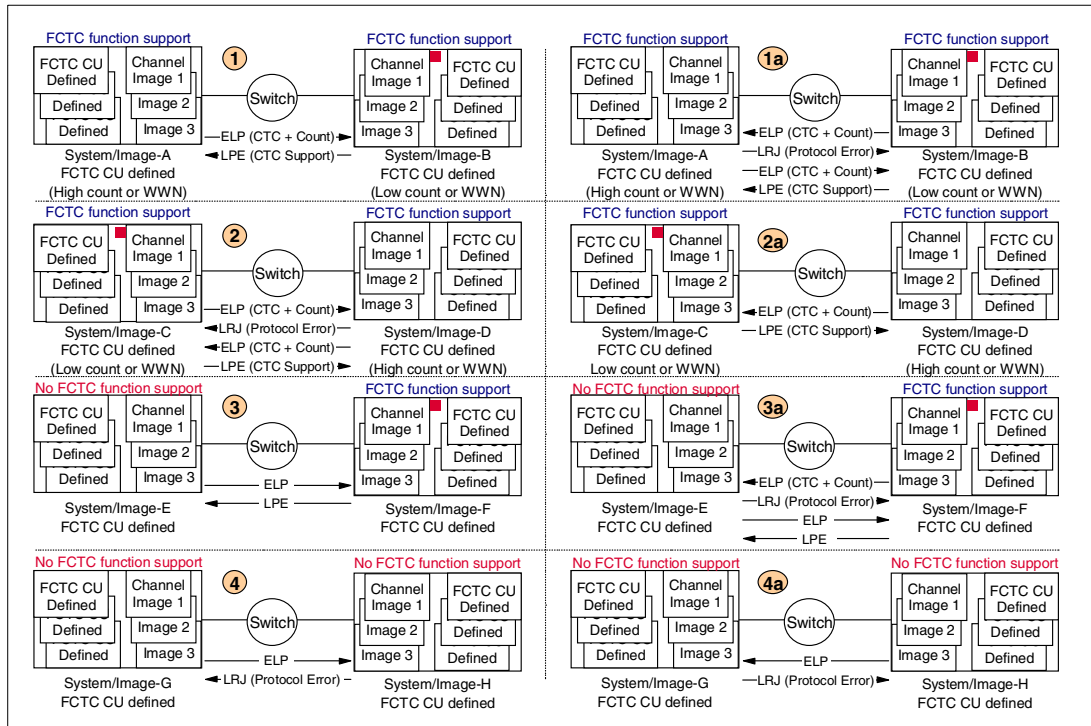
FCTC function support

FCTC CU Defined | Channel Image 1 | Defined | Image 2 | Defined | Image 3

1

Switch

ELP (CTC + Count)

LPE (CTC Support)

System/Image-A
FCTC CU defined
(High count or WWN)

FCTC function support

Channel Image 1 | FCTC CU Defined | Image 2 | Defined | Image 3 | Defined

System/Image-B
FCTC CU defined
(Low count or WWN)

FCTC function support

FCTC CU Defined | Channel Image 1 | Defined | Image 2 | Defined | Image 3

1a

Switch

ELP (CTC + Count)

LRJ (Protocol Error)

ELP (CTC + Count)

LPE (CTC Support)

System/Image-A
FCTC CU defined
(High count or WWN)

FCTC function support

Channel Image 1 | FCTC CU Defined | Image 2 | Defined | Image 3 | Defined

System/Image-B
FCTC CU defined
(Low count or WWN)

FCTC function support

FCTC CU Defined | Channel Image 1 | Defined | Image 2 | Defined | Image 3

2

Switch

ELP (CTC + Count)

LRJ (Protocol Error)

ELP (CTC + Count)

LPE (CTC Support)

System/Image-C
FCTC CU defined
(Low count or WWN)

FCTC function support

Channel Image 1 | FCTC CU Defined | Image 2 | Defined | Image 3 | Defined

System/Image-D
FCTC CU defined
(High count or WWN)

FCTC function support

FCTC CU Defined | Channel Image 1 | Defined | Image 2 | Defined | Image 3

2a

Switch

ELP (CTC + Count)

LPE (CTC Support)

System/Image-C
FCTC CU defined
Low count or WWN)

FCTC function support

Channel Image 1 | FCTC CU Defined | Image 2 | Defined | Image 3 | Defined

System/Image-D
FCTC CU defined
(High count or WWN)

No FCTC function support

FCTC CU Defined | Channel Image 1 | Defined | Image 2 | Defined | Image 3

3

Switch

ELP

LPE

System/Image-E
FCTC CU defined

FCTC function support

Channel Image 1 | FCTC CU Defined | Image 2 | Defined | Image 3 | Defined

System/Image-F
FCTC CU defined

No FCTC function support

FCTC CU Defined | Channel Image 1 | Defined | Image 2 | Defined | Image 3

3a

Switch

ELP (CTC + Count)

LRJ (Protocol Error)

ELP

LPE

System/Image-E
FCTC CU defined

FCTC function support

Channel Image 1 | FCTC CU Defined | Image 2 | Defined | Image 3 | Defined

System/Image-F
FCTC CU defined

No FCTC function support

FCTC CU Defined | Channel Image 1 | Defined | Image 2 | Defined | Image 3

4

Switch

ELP

LRJ (Protocol Error)

System/Image-G
FCTC CU defined

No FCTC function support

Channel Image 1 | FCTC CU Defined | Image 2 | Defined | Image 3 | Defined

System/Image-H
FCTC CU defined

No FCTC function support

FCTC CU Defined | Channel Image 1 | Defined | Image 2 | Defined | Image 3

4a

Switch

ELP

LRJ (Protocol Error)

System/Image-G
FCTC CU defined

No FCTC function support

Channel Image 1 | FCTC CU Defined | Image 2 | Defined | Image 3 | Defined

System/Image-H
FCTC CU defined